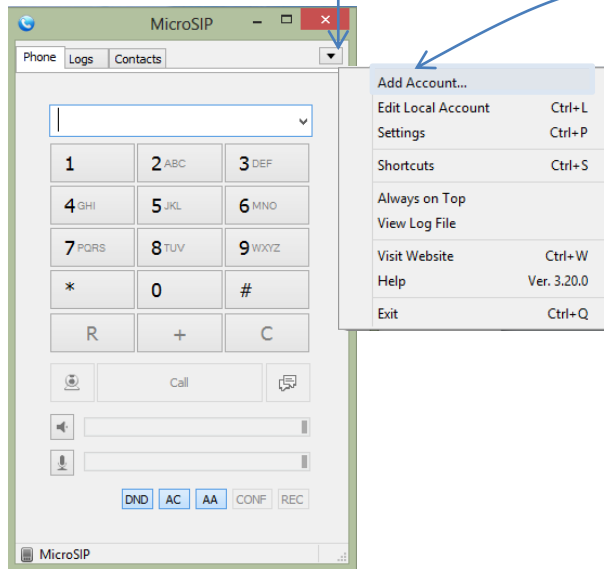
MicroSIP

Phone Logs Contacts

| 1 | 2 ABC | 3 DEF |
|---|---|---|
| 4 GHI | 5 JKL | 6 MNO |
| 7 PQRS | 8 TUV | 9 WXYZ |
| * | 0 | # |
| R | + | C |

Call

DND AC AA CONF REC

MicroSIP

Add Account...
Edit Local Account Ctrl+L
Settings Ctrl+P
Shortcuts Ctrl+S
Always on Top
View Log File
Visit Website Ctrl+W
Help Ver. 3.20.0
Exit Ctrl+Q